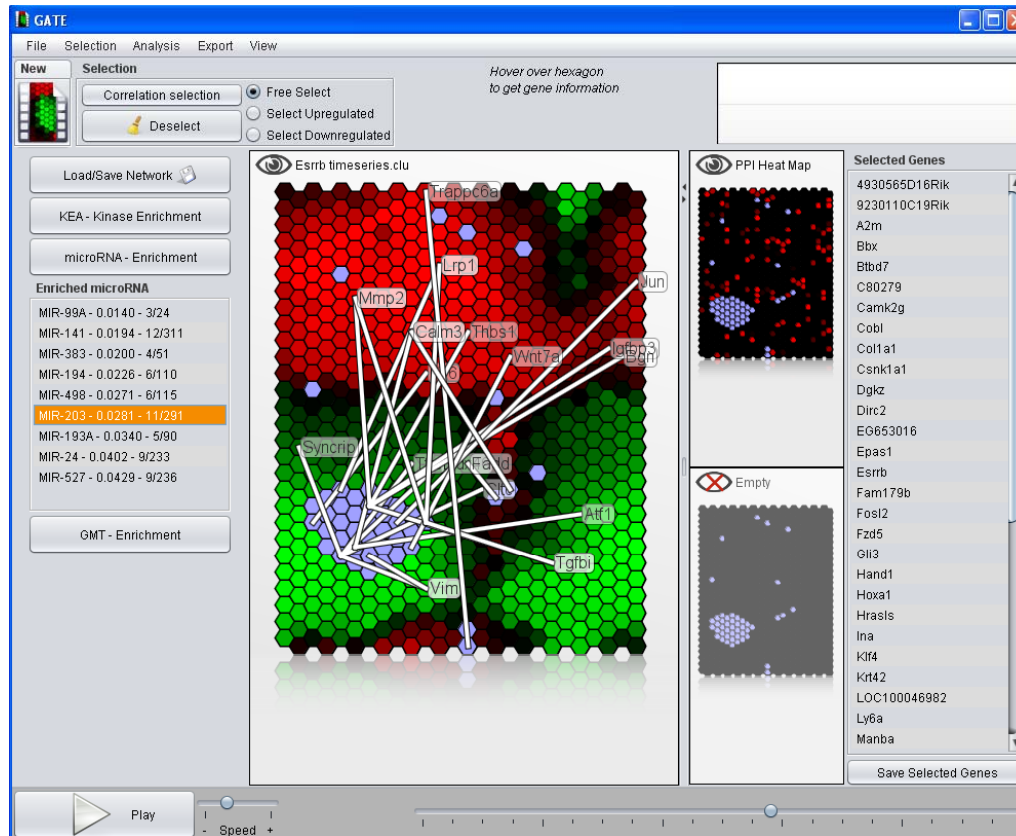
GATE

File Selection Analysis Export View

New

Selection

Correlation selection

Deselect

Free Select

Select Upregulated

Select Downregulated

Hover over hexagon to get gene information

Load/Save Network

KEA - Kinase Enrichment

microRNA - Enrichment

Enriched microRNA

MIR-99A - 0.0140 - 3/24
MIR-141 - 0.0194 - 12/311
MIR-383 - 0.0200 - 4/51
MIR-194 - 0.0226 - 6/110
MIR-498 - 0.0271 - 6/115
MIR-203 - 0.0281 - 11/291
MIR-193A - 0.0340 - 5/90
MIR-24 - 0.0402 - 9/233
MIR-527 - 0.0429 - 9/236

GMT - Enrichment

Esrrb timeseries.clu

Trappc6a

Lrp1

Jun

Mmp2

Calm3

Thbs1

Wnt7a

Igfbp3

Bgn

6

Syncrip

Fat4

Atf1

Tgfbi

Vim

PPI Heat Map

Empty

Selected Genes

4930565D16Rik
9230110C19Rik
A2m
Bbx
Btbd7
C80279
Camk2g
Cobl
Col1a1
Csnk1a1
Dgkz
Dirc2
EG653016
Epas1
Esrrb
Fam179b
Fosl2
Fzd5
Gli3
Hand1
Hoxa1
Hrasls
Ina
Klf4
Krt42
LOC100046982
Ly6a
Manba

Save Selected Genes

Play

- Speed +